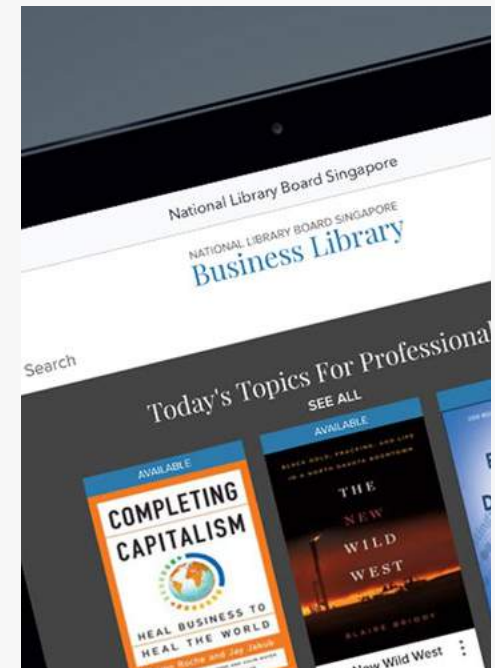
National Library Board Singapore

NATIONAL LIBRARY BOARD SINGAPORE
Business Library

Search

Today's Topics For Professional

SEE ALL

AVAILABLE

COMPLETING CAPITALISM

HEAL BUSINESS TO HEAL THE WORLD

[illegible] Roche and Jay Jakub

AVAILABLE

BLACK GOLD, FRACKING, AND LIFE IN A NORTH DAKOTA BOOMTOWN

THE NEW WILD WEST

BLAIRE BRIODY

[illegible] New Wild West